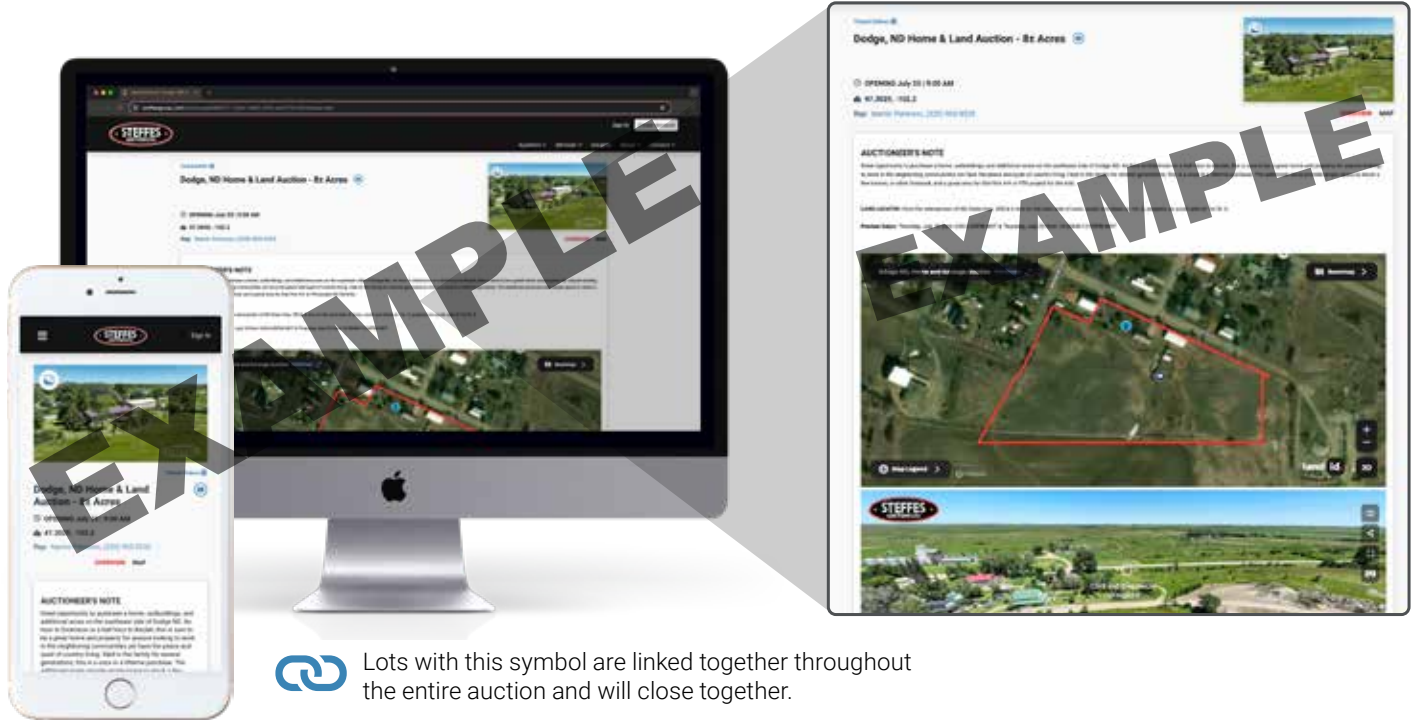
Dodge, ND Home & Land Auction - 8± Acres

OPENING July 22 | 9:00 AM

AUCTIONEER'S NOTE

EXAMPLE

STEFFES

Sign In

Dodge, ND Home & Land Auction - 8± Acres

EXAMPLE

STEFFES

Sign In

Dodge, ND Home & Land Auction - 8± Acres

AUCTIONEER'S NOTE

EXAMPLE

Lots with this symbol are linked together throughout the entire auction and will close together.